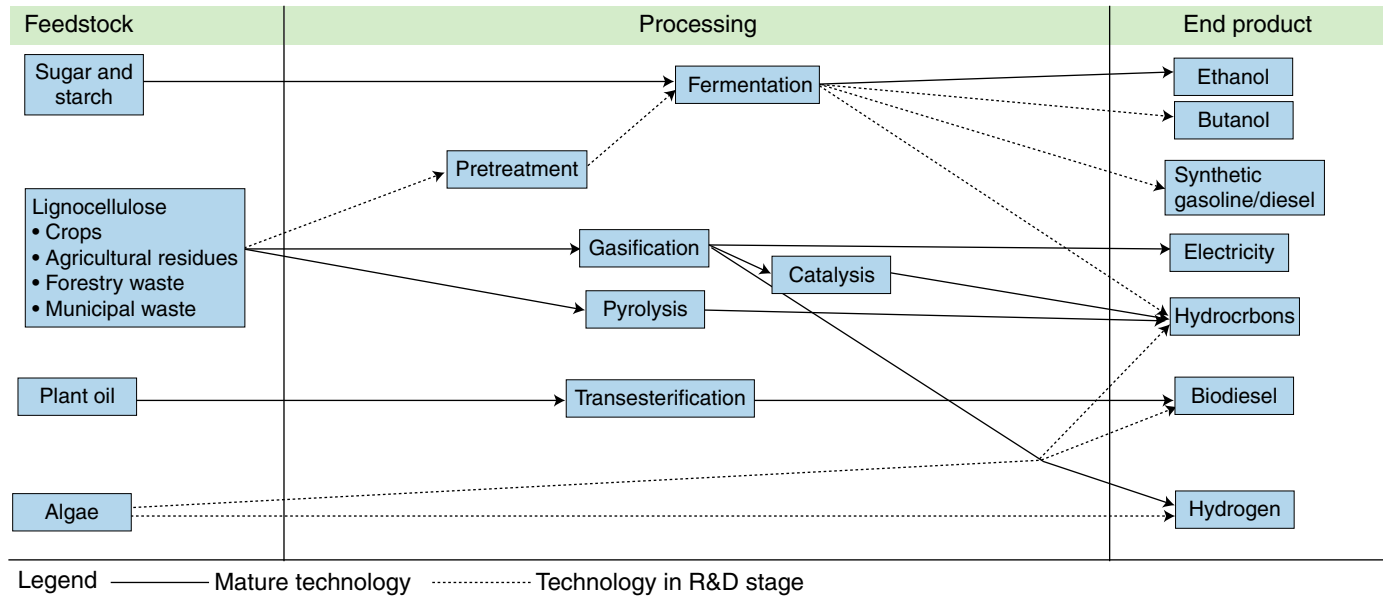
Feedstock

Processing

End product

Sugar and starch

Fermentation

Ethanol

Butanol

Pretreatment

Synthetic gasoline/diesel

Lignocellulose
• Crops
• Agricultural residues
• Forestry waste
• Municipal waste

Gasification

Electricity

Catalysis

Pyrolysis

Hydrocrbons

Plant oil

Transesterification

Biodiesel

Algae

Hydrogen

Legend Mature technology Technology in R&D stage